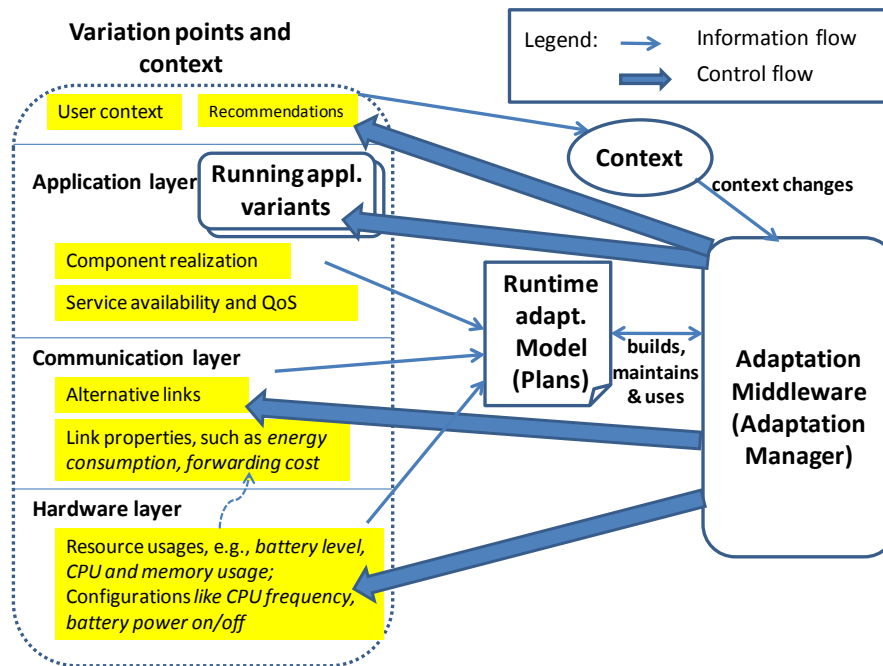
Variation points and context

Legend: Information flow
Control flow

User context
Recommendations

Context

context changes

Application layer

Running appl. variants

Component realization

Service availability and QoS

Runtime adapt. Model (Plans)

builds, maintains & uses

Adaptation Middleware (Adaptation Manager)

Communication layer

Alternative links

Link properties, such as *energy consumption, forwarding cost*

Hardware layer

Resource usages, e.g., *battery level, CPU and memory usage;*
Configurations *like CPU frequency, battery power on/off*